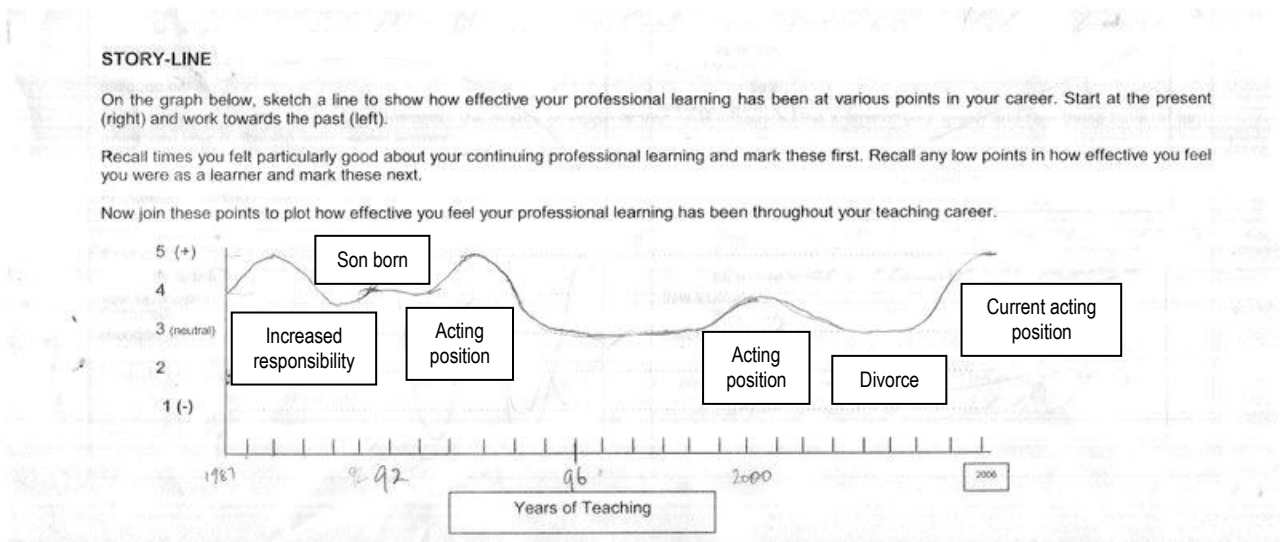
STORY-LINE

On the graph below, sketch a line to show how effective your professional learning has been at various points in your career. Start at the present (right) and work towards the past (left).

Recall times you felt particularly good about your continuing professional learning and mark these first. Recall any low points in how effective you feel you were as a learner and mark these next.

Now join these points to plot how effective you feel your professional learning has been throughout your teaching career.

5 (+)
4
3 (neutral)
2
1 (-)

Son born
Increased responsibility
Acting position
Acting position
Divorce
Current acting position

1987
92
96
2000
2006

Years of Teaching